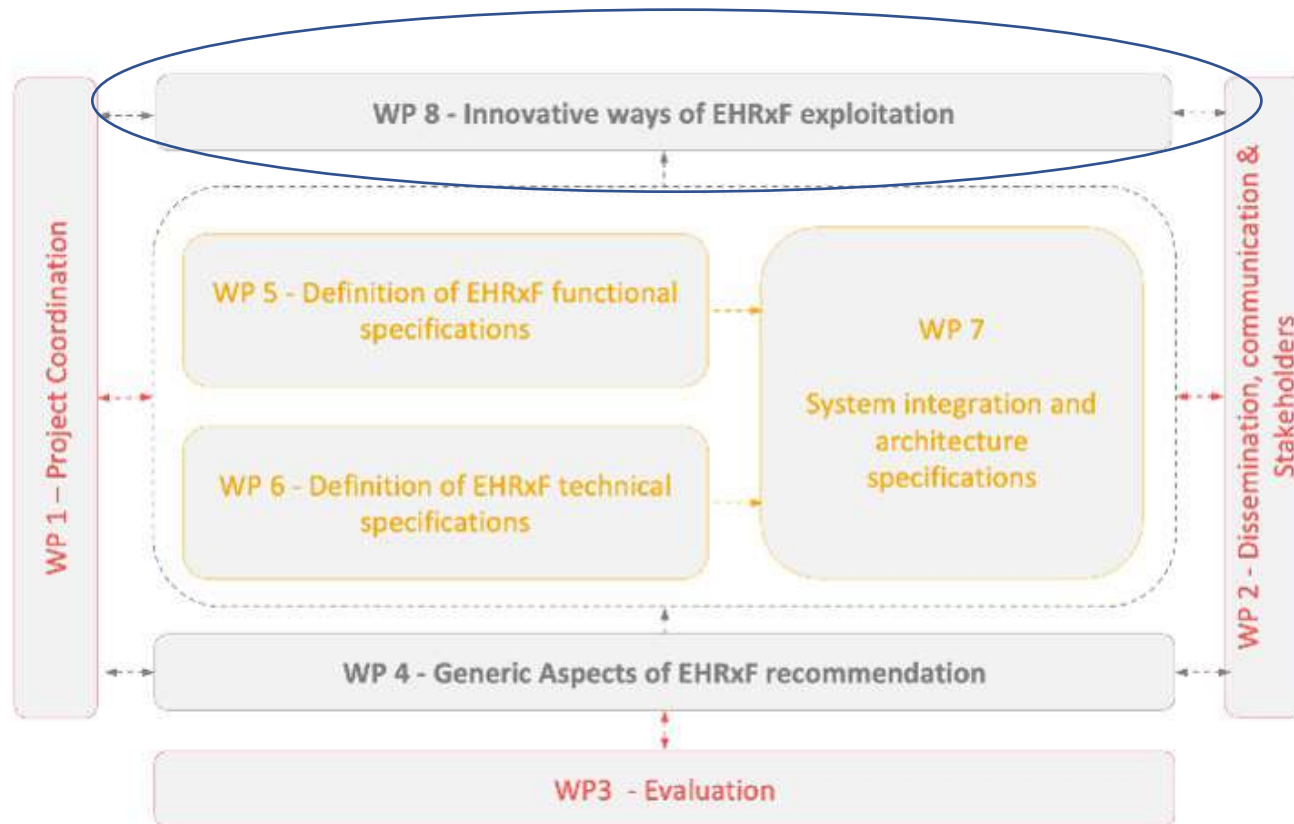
WP 8 - Innovative ways of EHRxF exploitation

WP 1 – Project Coordination

WP 5 - Definition of EHRxF functional specifications

WP 6 - Definition of EHRxF technical specifications

WP 7

System integration and architecture specifications

WP 2 - Dissemination, communication & Stakeholders

WP 4 - Generic Aspects of EHRxF recommendation

WP3 - Evaluation